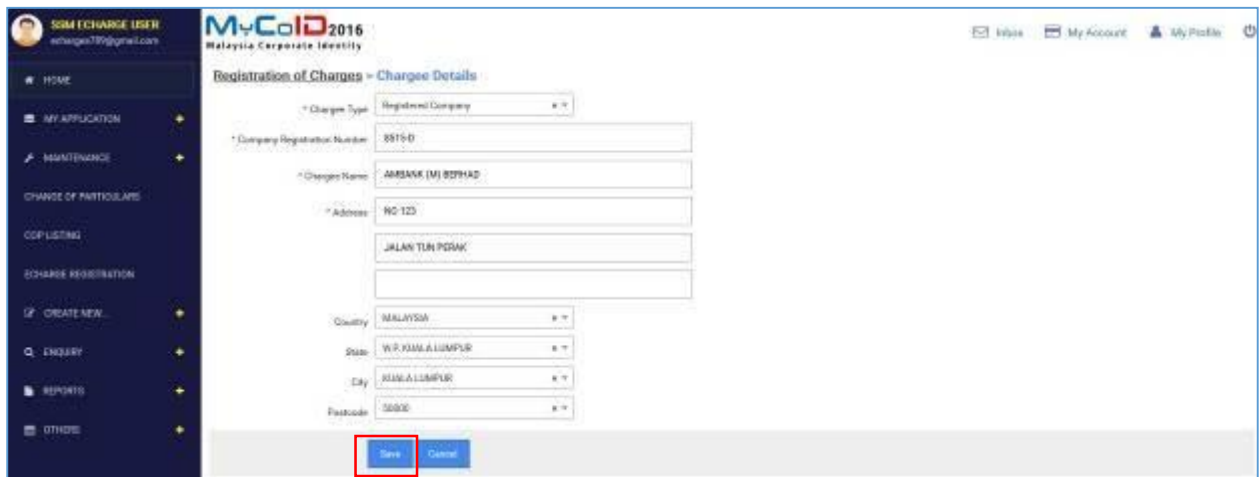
SSM ECHARGE USER
echarges789@gmail.com

MyCoID2016
Malaysia Corporate Identity

Inbox My Account My Profile

HOME
MY APPLICATION
MAINTENANCE
CHANGE OF PARTICULARS
COP LISTING
ECHARGE REGISTRATION
CREATE NEW...
ENQUIRY
REPORTS
OTHERS

Registration of Charges » Chargee Details

* Chargee Type Registered Company
* Company Registration Number 8515-D
* Chargee Name AMBANK (M) BERHAD
* Address NO 123
JALAN TUN PERAK

Country MALAYSIA
State W.P. KUALA LUMPUR
City KUALA LUMPUR
Postcode 50000

Save Cancel